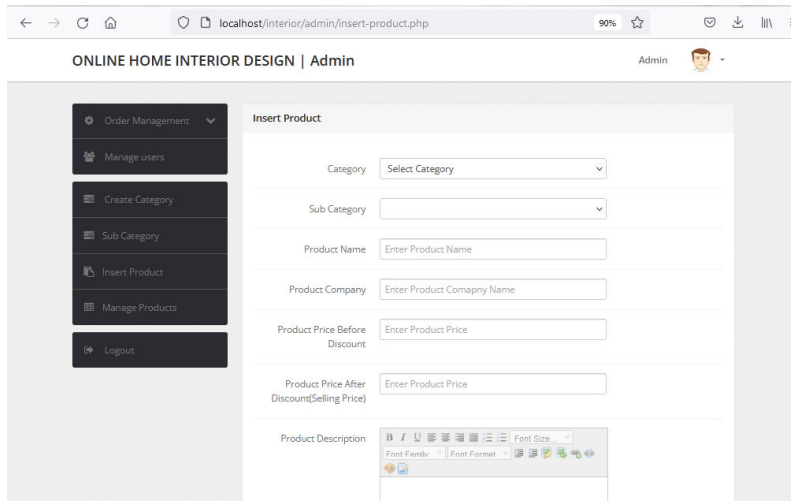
localhost/interior/admin/insert-product.php

90%

ONLINE HOME INTERIOR DESIGN | Admin

Admin

Order Management

Manage users

Create Category

Sub Category

Insert Product

Manage Products

Logout

Insert Product

Category

Select Category

Sub Category

Product Name

Enter Product Name

Product Company

Enter Product Comapny Name

Product Price Before Discount

Enter Product Price

Product Price After Discount(Selling Price)

Enter Product Price

Product Description

B I U

Font Size...

Font Family

Font Format